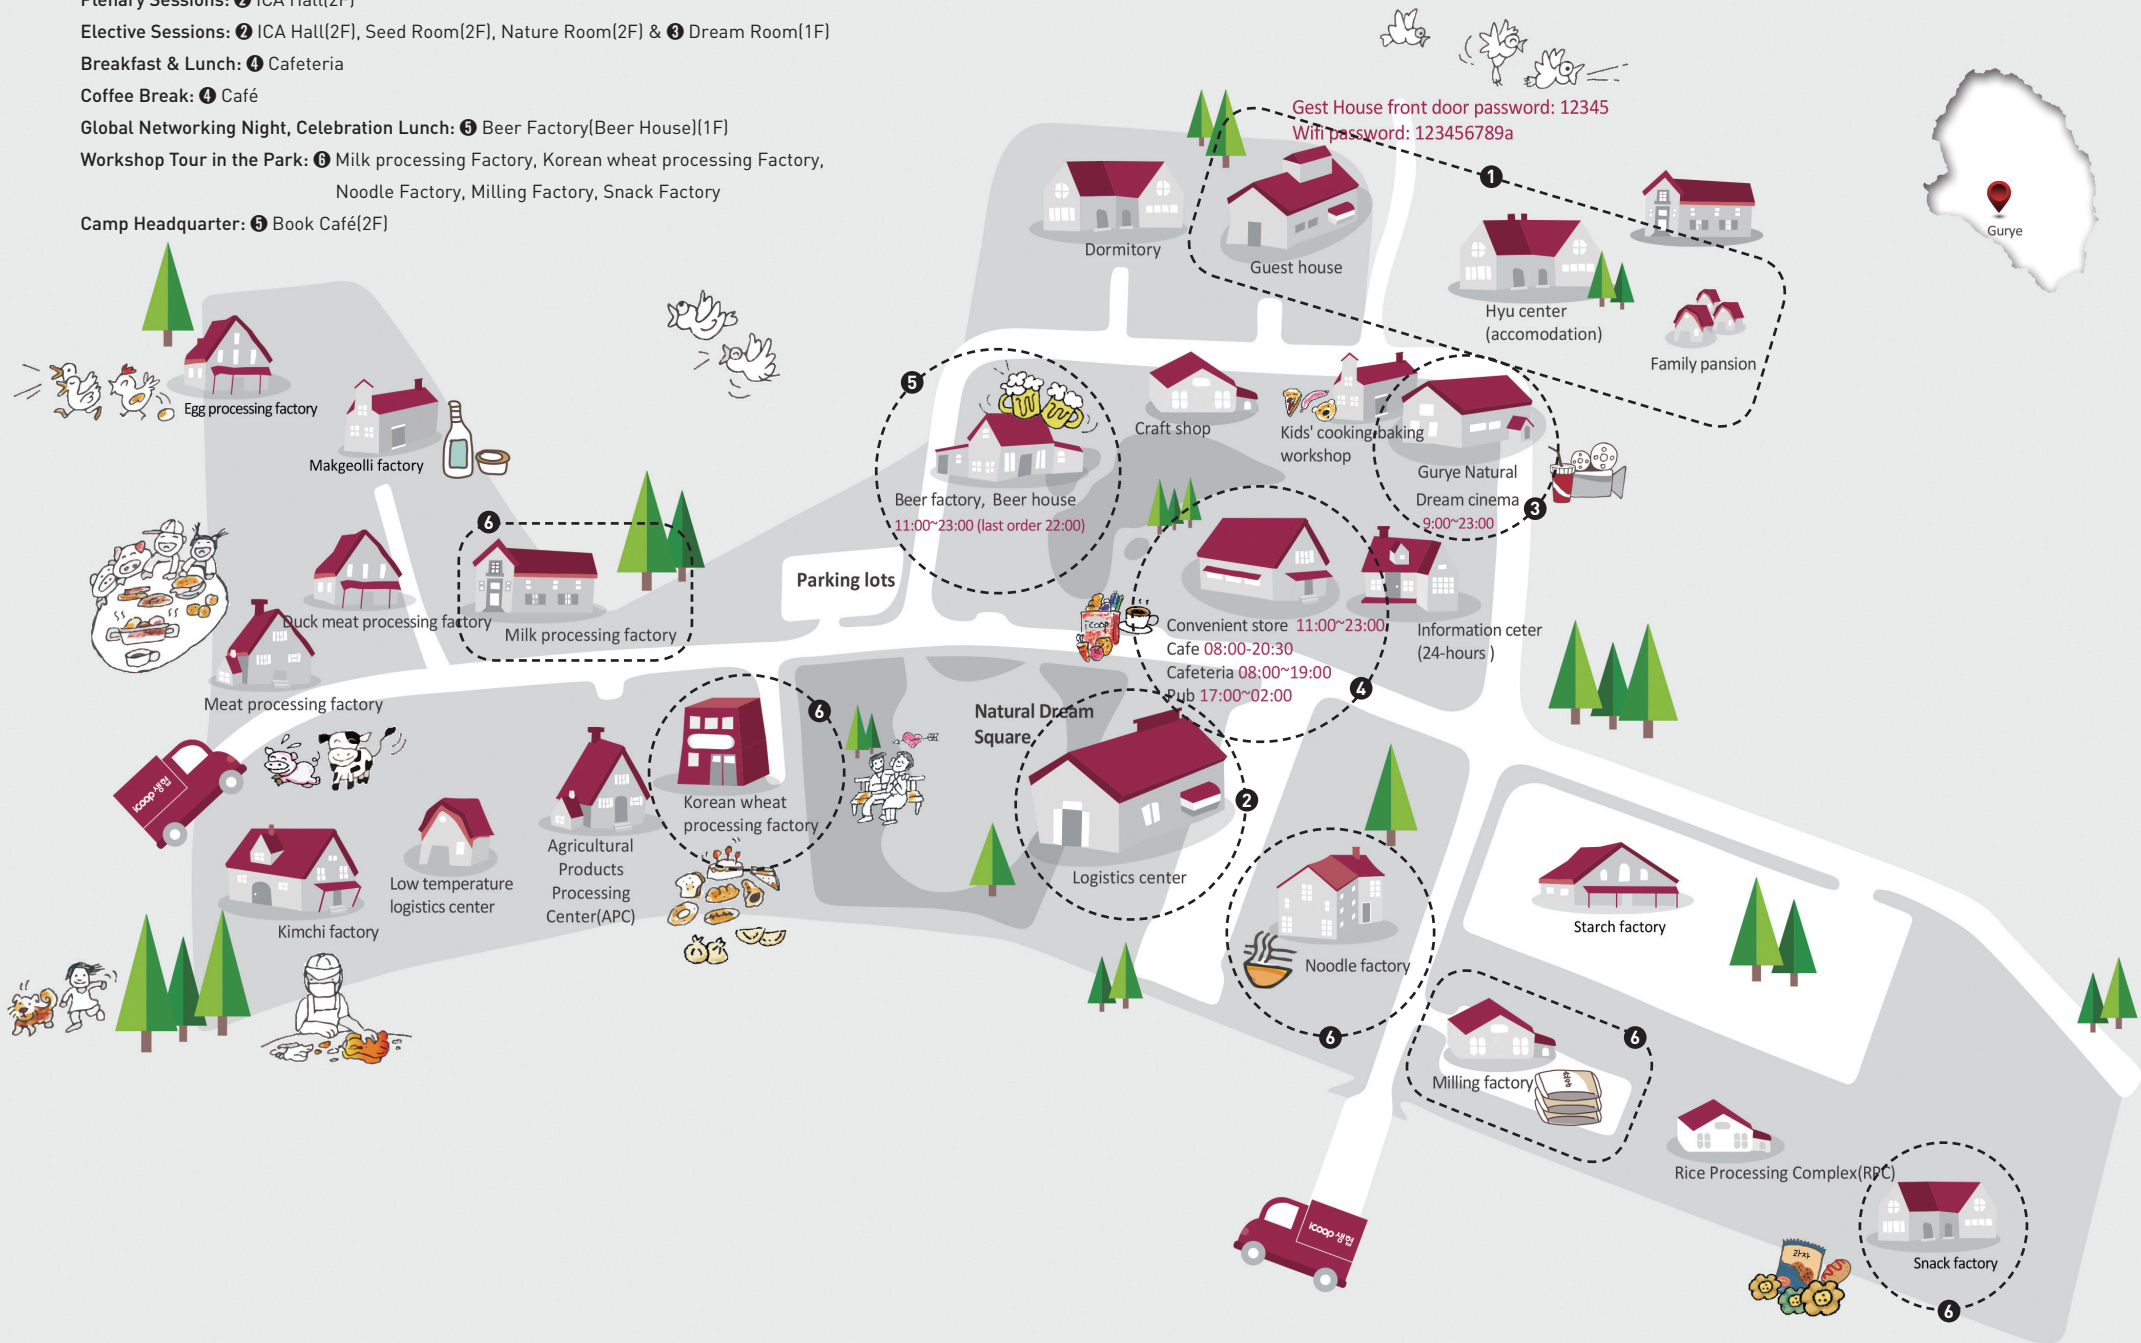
Plenary Sessions: ❷ ICA Hall(2F)
Elective Sessions: ❷ ICA Hall(2F), Seed Room(2F), Nature Room(2F) & ❸ Dream Room(1F)
Breakfast & Lunch: ❹ Cafeteria
Coffee Break: ❹ Café
Global Networking Night, Celebration Lunch: ❺ Beer Factory(Beer House)(1F)
Workshop Tour in the Park: ❻ Milk processing Factory, Korean wheat processing Factory, Noodle Factory, Milling Factory, Snack Factory
Camp Headquarter: ❺ Book Café(2F)

Gest House front door password: 12345
Wifi password: 123456789a

❶
Dormitory
Guest house
Hyu center (accomodation)
Family pansion
Gurye
Egg processing factory
Makgeolli factory
❺
Beer factory, Beer house
11:00~23:00 (last order 22:00)
Craft shop
Kids' cooking/baking workshop
Gurye Natural Dream cinema
9:00~23:00
❸
❻
Duck meat processing factory
Milk processing factory
Parking lots
Convenient store 11:00~23:00
Cafe 08:00-20:30
Cafeteria 08:00~19:00
Pub 17:00~02:00
❹
Information ceter (24-hours )
Meat processing factory
❻
Korean wheat processing factory
Natural Dream Square
❷
Logistics center
Agricultural Products Processing Center(APC)
Low temperature logistics center
Kimchi factory
Starch factory
Noodle factory
❻
❻
Milling factory
Rice Processing Complex(RPC)
Snack factory
❻
icoop생협
icoop생협